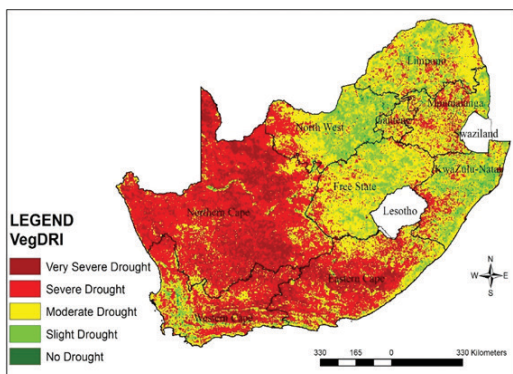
Limpopo
Mpumalanga
Gauteng
North West
Swaziland
KwaZulu-Natal
Free State
Lesotho
Northern Cape
Eastern Cape
Western Cape

LEGEND
VegDRI
Very Severe Drought
Severe Drought
Moderate Drought
Slight Drought
No Drought

N
W E
S

330 165 0 330 Kilometers